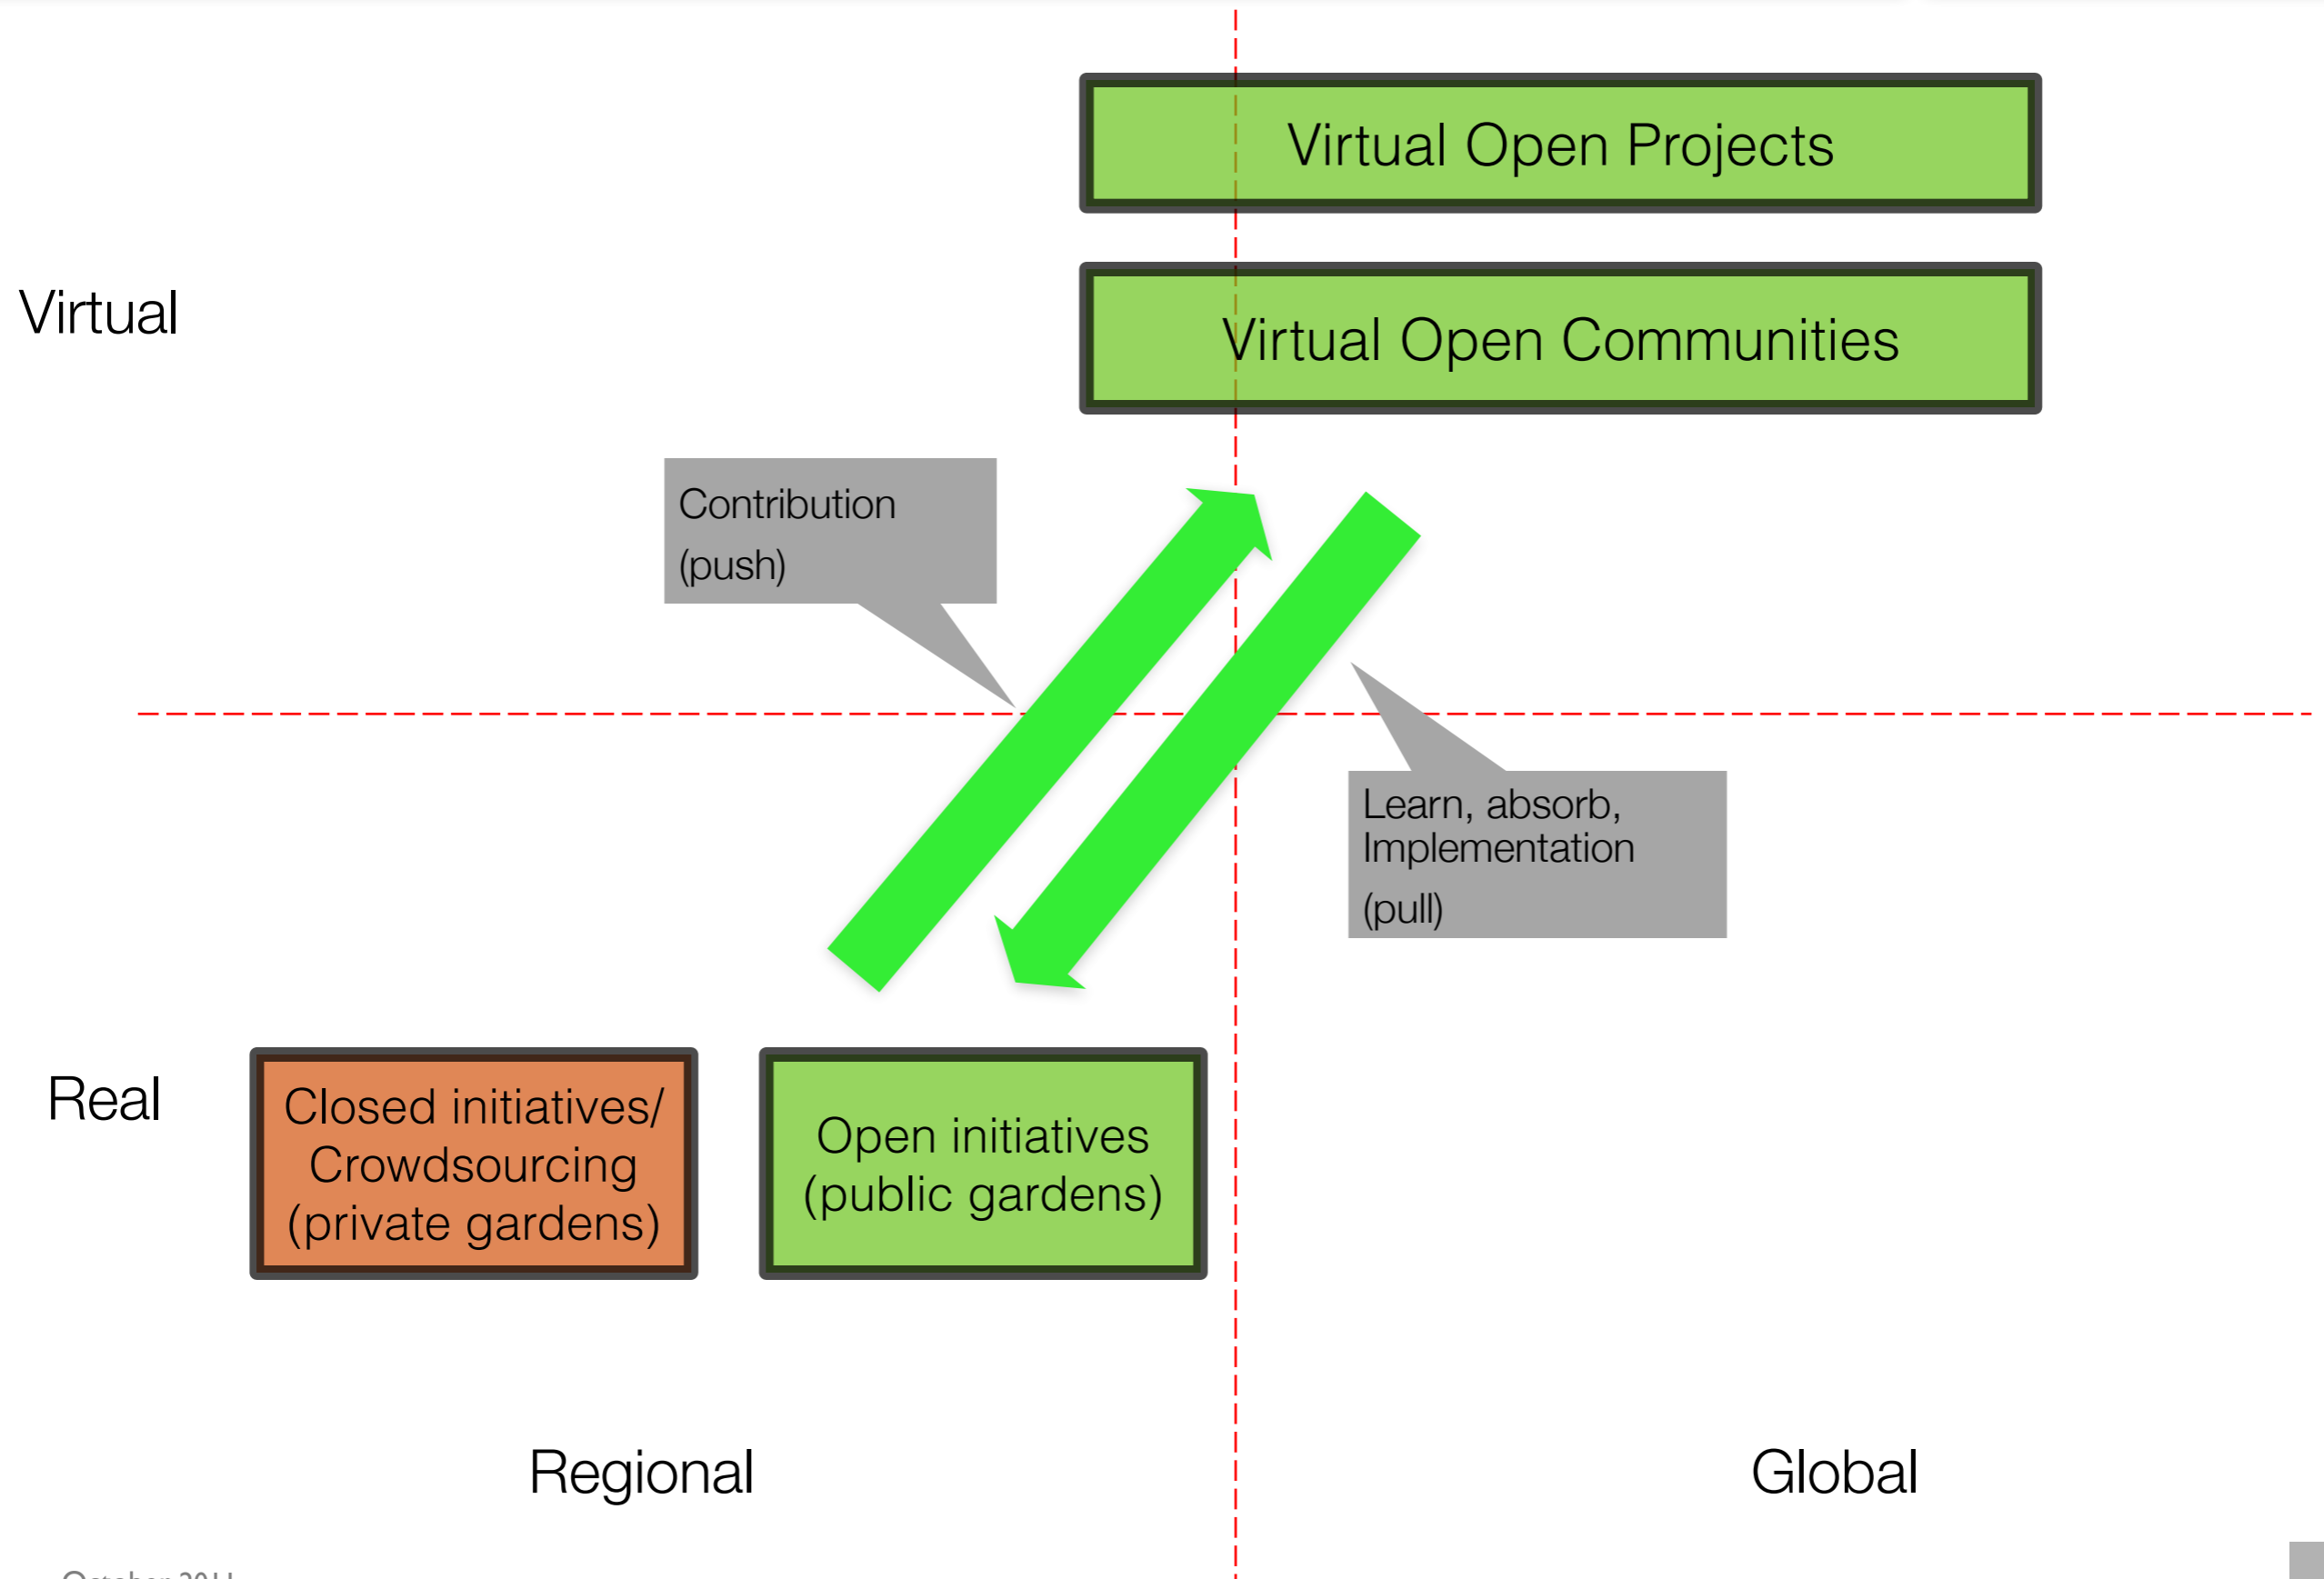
Virtual Open Projects

Virtual

Virtual Open Communities

Contribution
(push)

Learn, absorb, Implementation
(pull)

Real

Closed initiatives/ Crowdsourcing (private gardens)

Open initiatives (public gardens)

Regional

Global

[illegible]